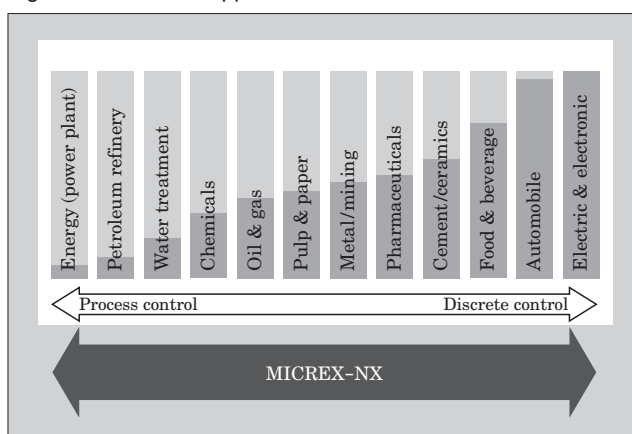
Energy (power plant)
Petroleum refinery
Water treatment
Chemicals
Oil & gas
Pulp & paper
Metal/mining
Pharmaceuticals
Cement/ceramics
Food & beverage
Automobile
Electric & electronic

Process control
Discrete control

MICREX-NX